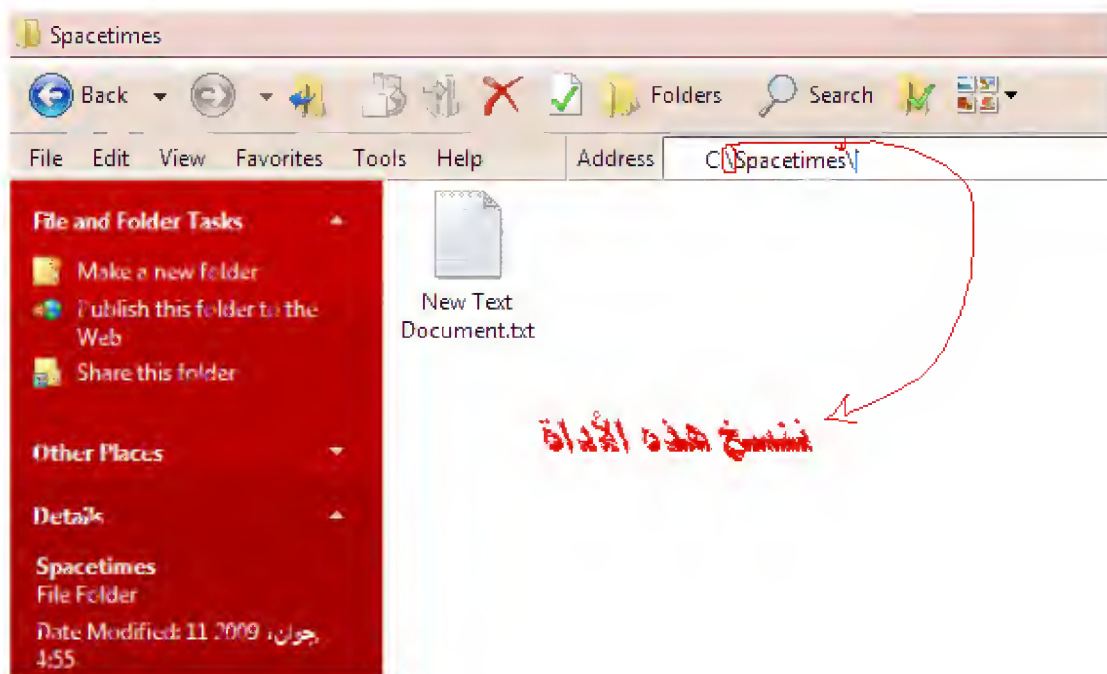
Spacetimes

Back
Folders
Search

File Edit View Favorites Tools Help
Address C:\Spacetimes\

File and Folder Tasks
Make a new folder
Publish this folder to the Web
Share this folder

Other Places

Details

Spacetimes
File Folder
Date Modified: 11 جوان, 2009 4:55

New Text Document.txt

ننسخ هذه الأداة